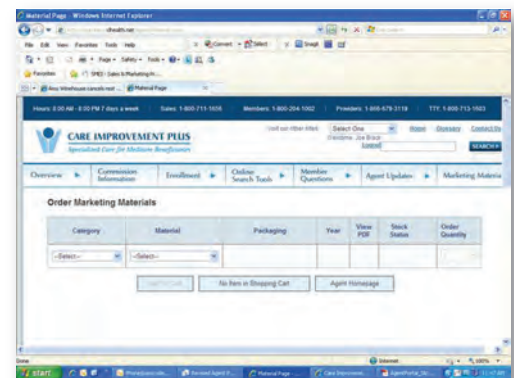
Material Page - Windows Internet Explorer

File Edit View Favorites Tools Help

Favorites

Material Page

Hours: 8:00 AM - 8:00 PM 7 days a week    Sales: 1-800-711-1656    Members: 1-800-204-1002    Providers: 1-800-679-3118    TTY: 1-800-713-1683

CARE IMPROVEMENT PLUS
Specialized Care for Medicare Beneficiaries

Select One    Home    Glossary    Contact Us
Welcome, Joe Brace
Logout
SEARCH

Overview | Commission Information | Enrollment | Online Search Tools | Member Questions | Agent Updates | Marketing Materia

Order Marketing Materials

| Category | Material | Packaging | Year | View PDF | Stock Status | Order Quantity |
|---|---|---|---|---|---|---|
| --Select-- | --Select-- | | | | | |

Add To Cart    No Item in Shopping Cart    Agent Homepage

Done    Internet    100%

start    Material Page    Care Improvement